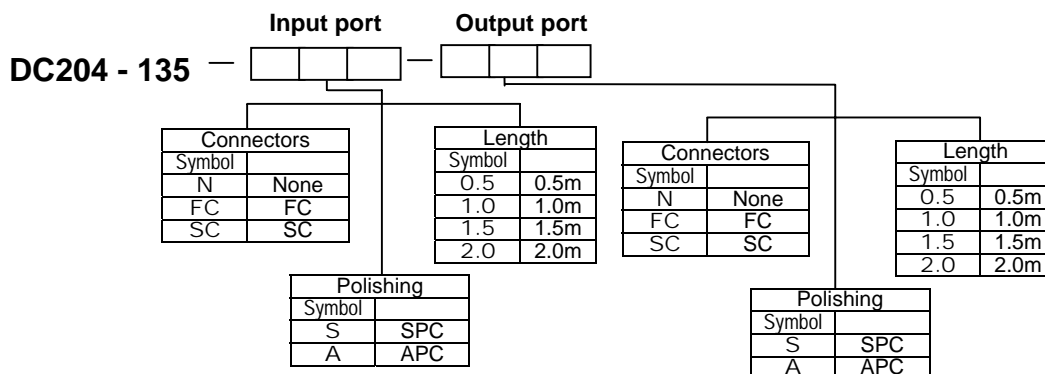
Input port Output port

DC204 - 135 —

| Connectors | |
|---|---|
| Symbol | |
| N | None |
| FC | FC |
| SC | SC |

| Length | |
|---|---|
| Symbol | |
| 0.5 | 0.5m |
| 1.0 | 1.0m |
| 1.5 | 1.5m |
| 2.0 | 2.0m |

| Polishing | |
|---|---|
| Symbol | |
| S | SPC |
| A | APC |

| Connectors | |
|---|---|
| Symbol | |
| N | None |
| FC | FC |
| SC | SC |

| Length | |
|---|---|
| Symbol | |
| 0.5 | 0.5m |
| 1.0 | 1.0m |
| 1.5 | 1.5m |
| 2.0 | 2.0m |

| Polishing | |
|---|---|
| Symbol | |
| S | SPC |
| A | APC |